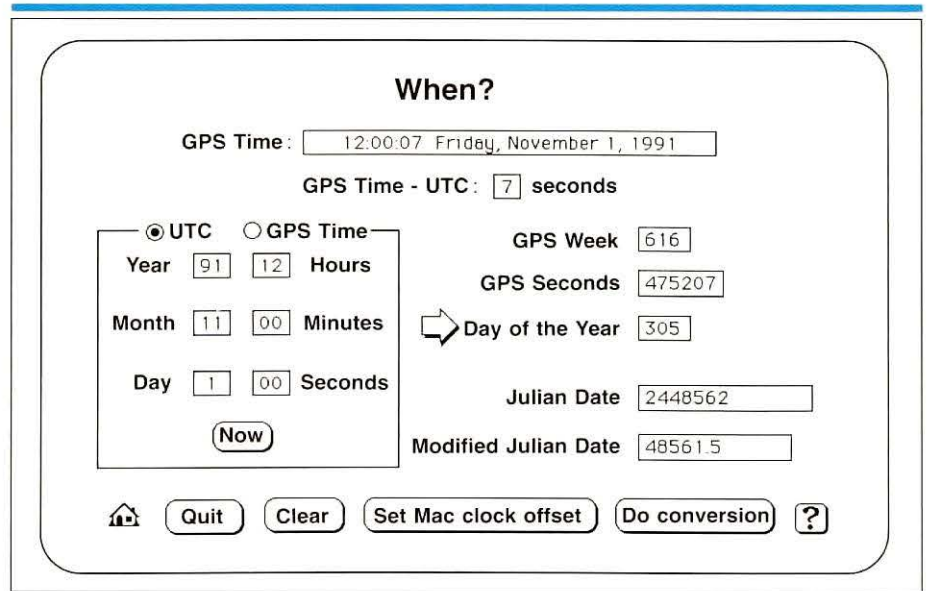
When?

GPS Time: 12:00:07 Friday, November 1, 1991

GPS Time - UTC: 7 seconds

UTC GPS Time

Year 91 12 Hours

Month 11 00 Minutes

Day 1 00 Seconds

Now

GPS Week 616

GPS Seconds 475207

Day of the Year 305

Julian Date 2448562

Modified Julian Date 48561.5

Quit Clear Set Mac clock offset Do conversion ?